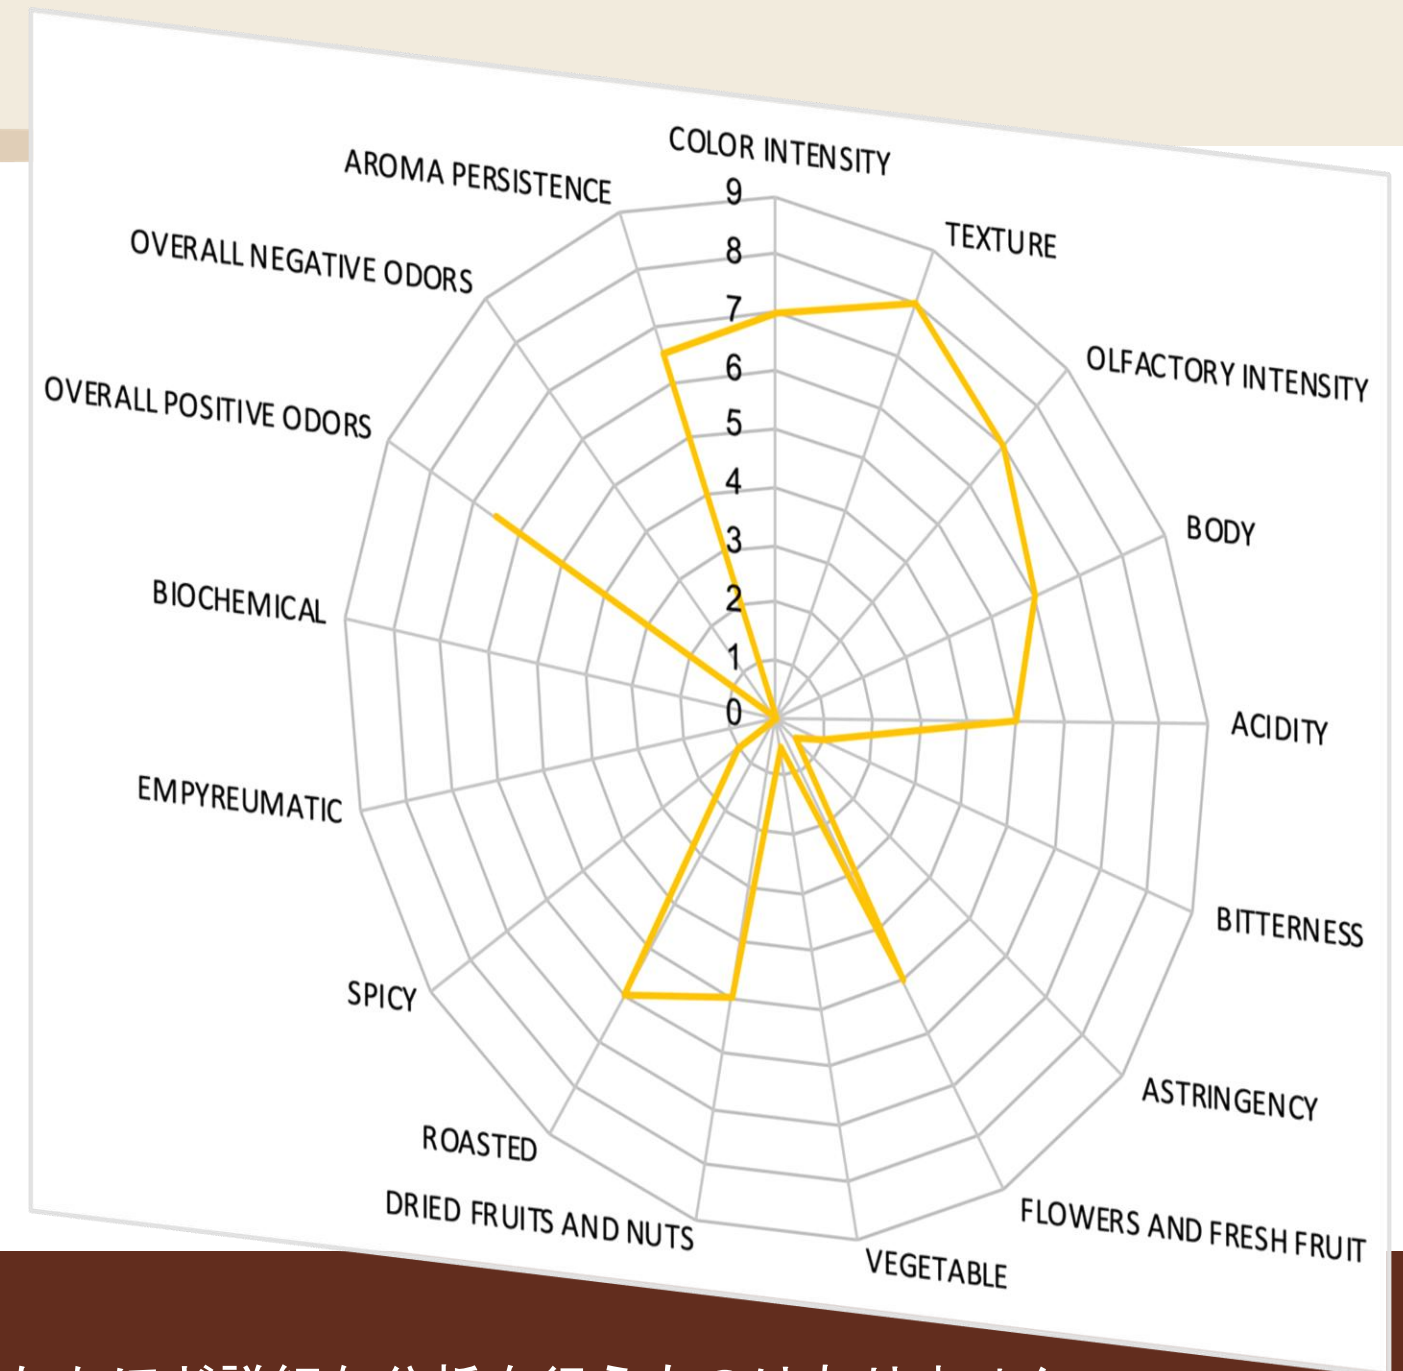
COLOR INTENSITY
TEXTURE
OLFACTORY INTENSITY
BODY
ACIDITY
BITTERNESS
ASTRINGENCY
FLOWERS AND FRESH FRUIT
VEGETABLE
DRIED FRUITS AND NUTS
ROASTED
SPICY
EMPYREUMATIC
BIOCHEMICAL
OVERALL POSITIVE ODORS
OVERALL NEGATIVE ODORS
AROMA PERSISTENCE

9
8
7
6
5
4
3
2
1
0

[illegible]